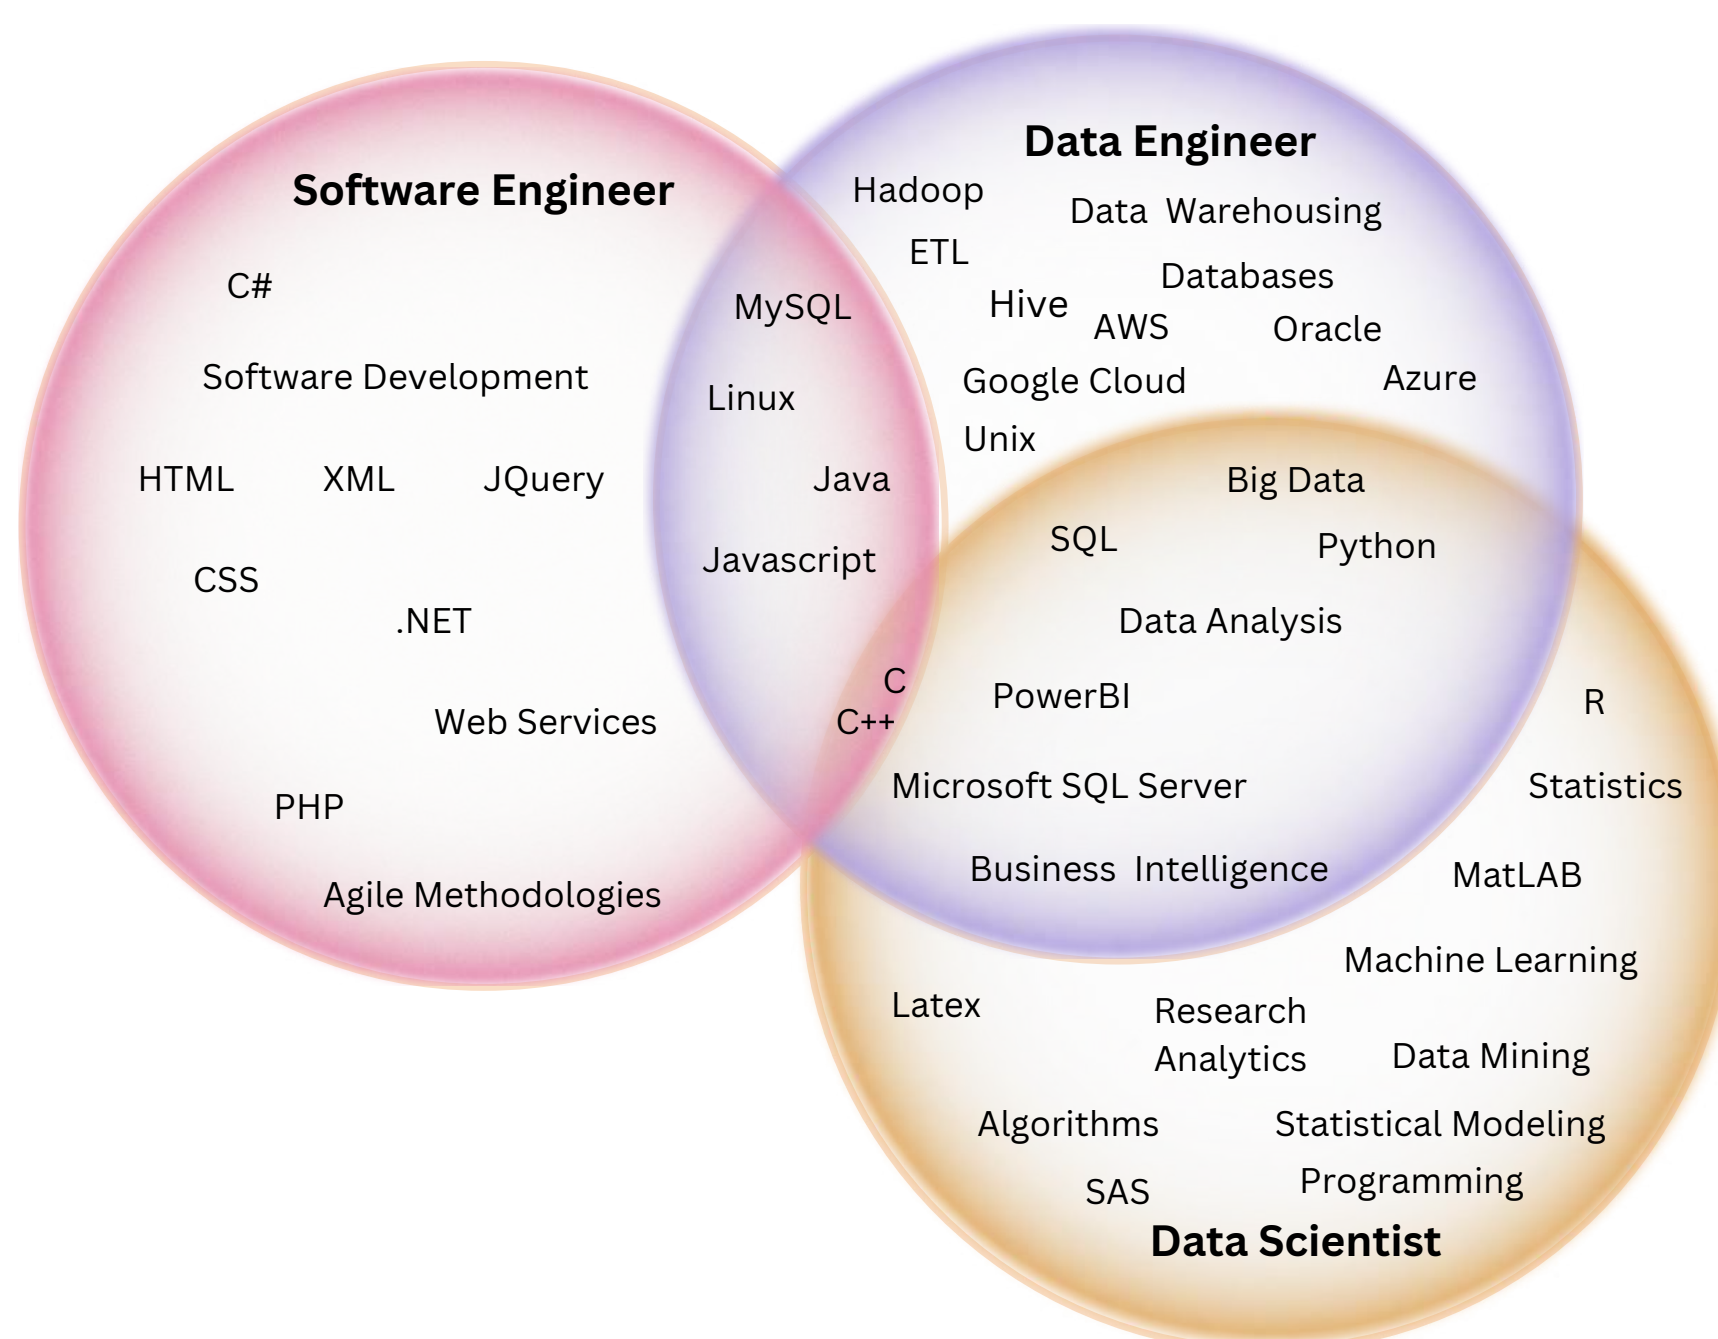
Software Engineer

C#

Software Development

HTML XML JQuery

CSS

.NET

Web Services

PHP

Agile Methodologies

MySQL

Linux

Java

Javascript

C

C++

Data Engineer

Hadoop

Data Warehousing

ETL

Databases

Hive

AWS

Oracle

Google Cloud

Azure

Unix

Big Data

SQL

Python

Data Analysis

PowerBI

Microsoft SQL Server

Business Intelligence

R

Statistics

MatLAB

Machine Learning

Latex

Research Analytics

Data Mining

Algorithms

Statistical Modeling

SAS

Programming

Data Scientist